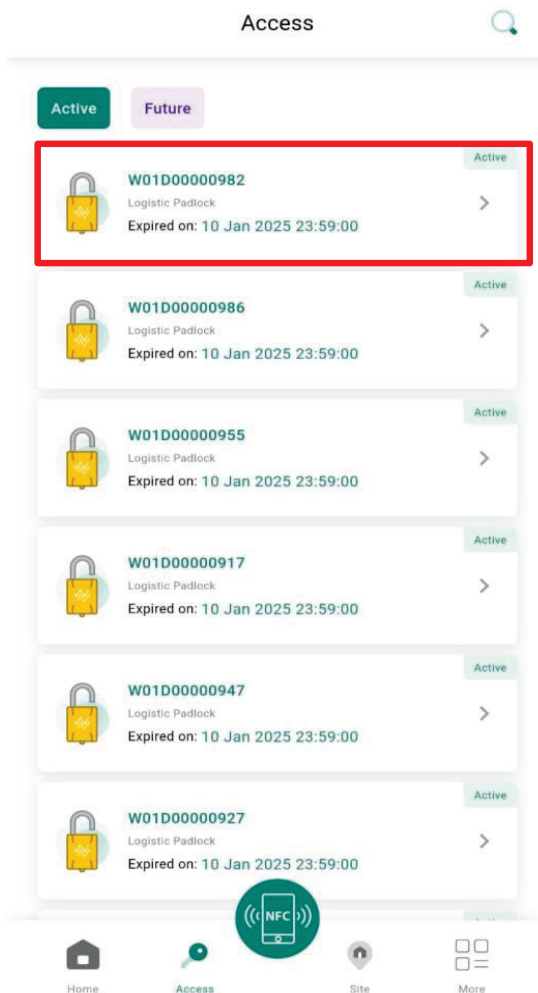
Access

Active Future

Active
W01D00000982
Logistic Padlock
Expired on: 10 Jan 2025 23:59:00

Active
W01D00000986
Logistic Padlock
Expired on: 10 Jan 2025 23:59:00

Active
W01D00000955
Logistic Padlock
Expired on: 10 Jan 2025 23:59:00

Active
W01D00000917
Logistic Padlock
Expired on: 10 Jan 2025 23:59:00

Active
W01D00000947
Logistic Padlock
Expired on: 10 Jan 2025 23:59:00

Active
W01D00000927
Logistic Padlock
Expired on: 10 Jan 2025 23:59:00

NFC

Home Access Site More